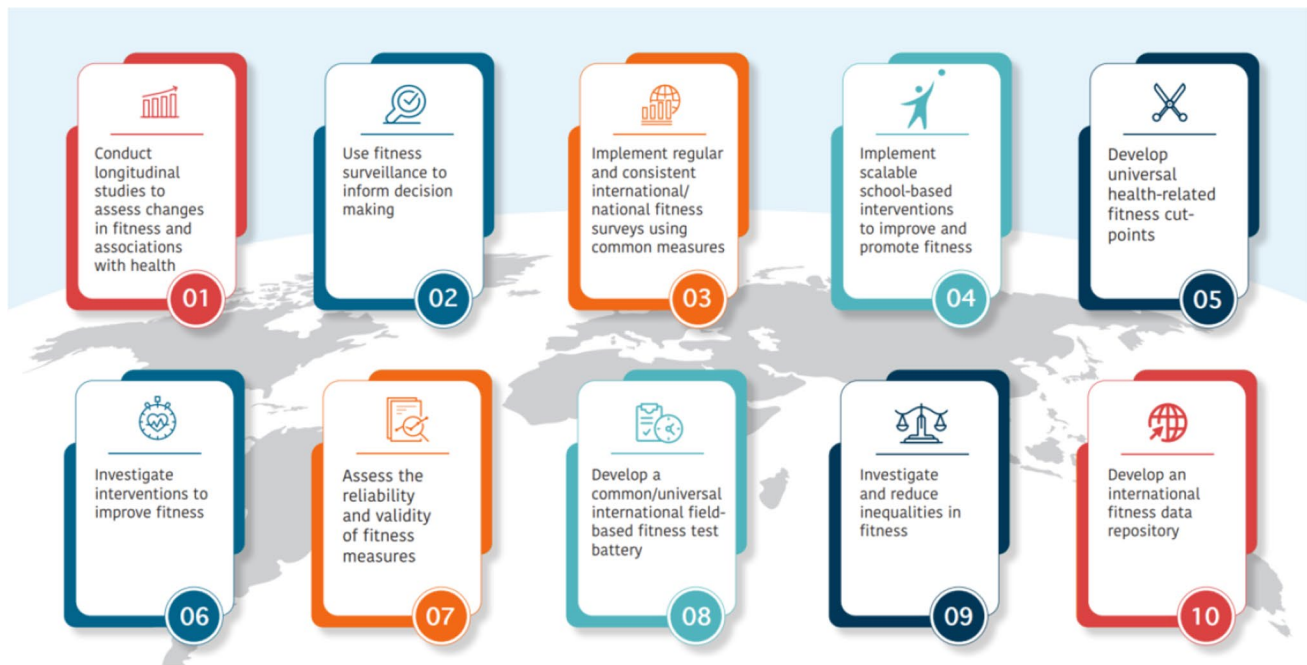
Conduct longitudinal studies to assess changes in fitness and associations with health

01

Use fitness surveillance to inform decision making

02

Implement regular and consistent international/national fitness surveys using common measures

03

Implement scalable school-based interventions to improve and promote fitness

04

Develop universal health-related fitness cut-points

05

Investigate interventions to improve fitness

06

Assess the reliability and validity of fitness measures

07

Develop a common/universal international field-based fitness test battery

08

Investigate and reduce inequalities in fitness

09

Develop an international fitness data repository

10